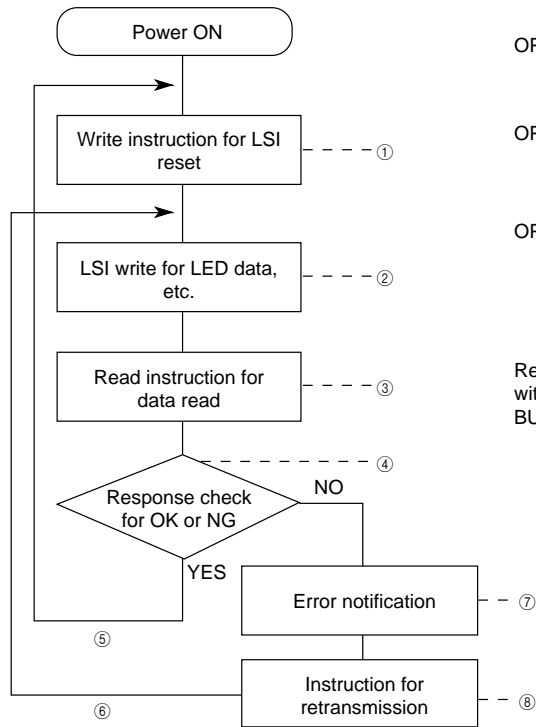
Power ON

Write instruction for LSI reset

① 

LSI write for LED data, etc.

②

Read instruction for data read

③

④

Response check for OK or NG

NO

YES

Error notification

⑦

⑤

Instruction for retransmission

⑧

⑥

OF

OF

OF

Re
wit
BU